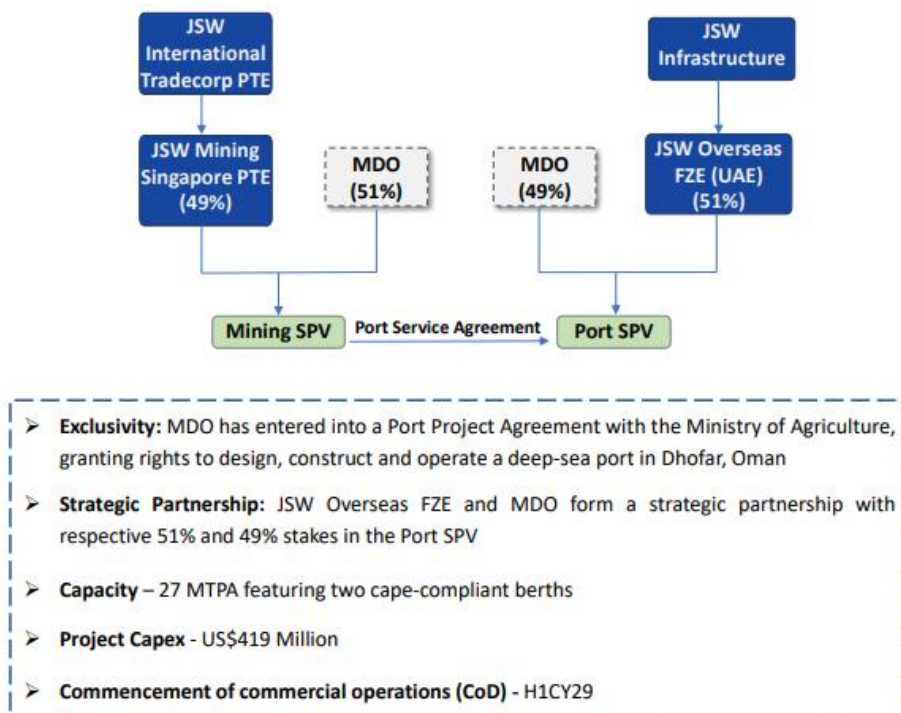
JSW International Tradecorp PTE

JSW Mining Singapore PTE (49%)

MDO (51%)

MDO (49%)

JSW Infrastructure

JSW Overseas FZE (UAE) (51%)

Mining SPV

Port Service Agreement

Port SPV

➢ **Exclusivity:** MDO has entered into a Port Project Agreement with the Ministry of Agriculture, granting rights to design, construct and operate a deep-sea port in Dhofar, Oman

➢ **Strategic Partnership:** JSW Overseas FZE and MDO form a strategic partnership with respective 51% and 49% stakes in the Port SPV

➢ **Capacity** – 27 MTPA featuring two cape-compliant berths

➢ **Project Capex** - US$419 Million

➢ **Commencement of commercial operations (CoD)** - H1CY29